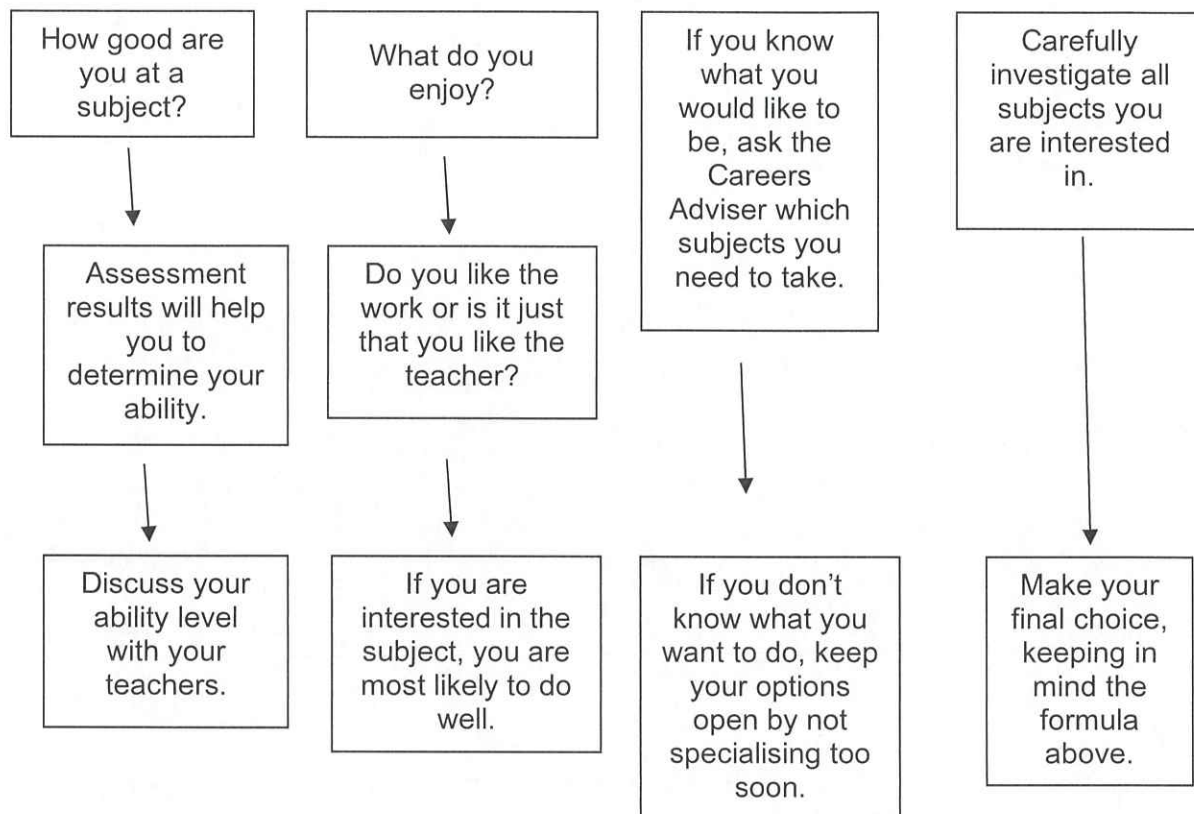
How good are you at a subject?

Assessment results will help you to determine your ability.

Discuss your ability level with your teachers.

What do you enjoy?

Do you like the work or is it just that you like the teacher?

If you are interested in the subject, you are most likely to do well.

If you know what you would like to be, ask the Careers Adviser which subjects you need to take.

If you don't know what you want to do, keep your options open by not specialising too soon.

Carefully investigate all subjects you are interested in.

Make your final choice, keeping in mind the formula above.